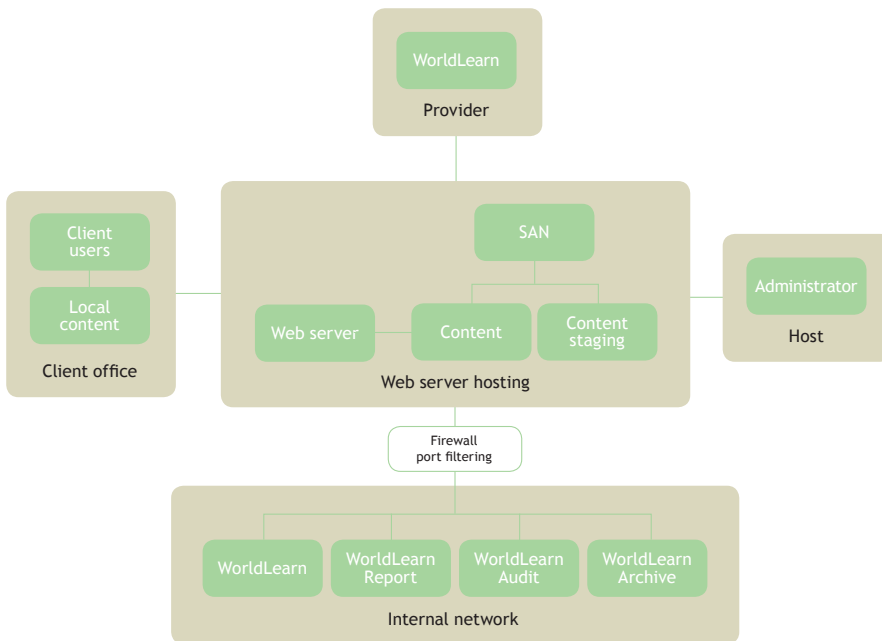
WorldLearn
Provider

Client users
Local content
Client office

SAN
Web server
Content
Content staging
Web server hosting

Administrator
Host

Firewall port filtering

WorldLearn
WorldLearn Report
WorldLearn Audit
WorldLearn Archive
Internal network